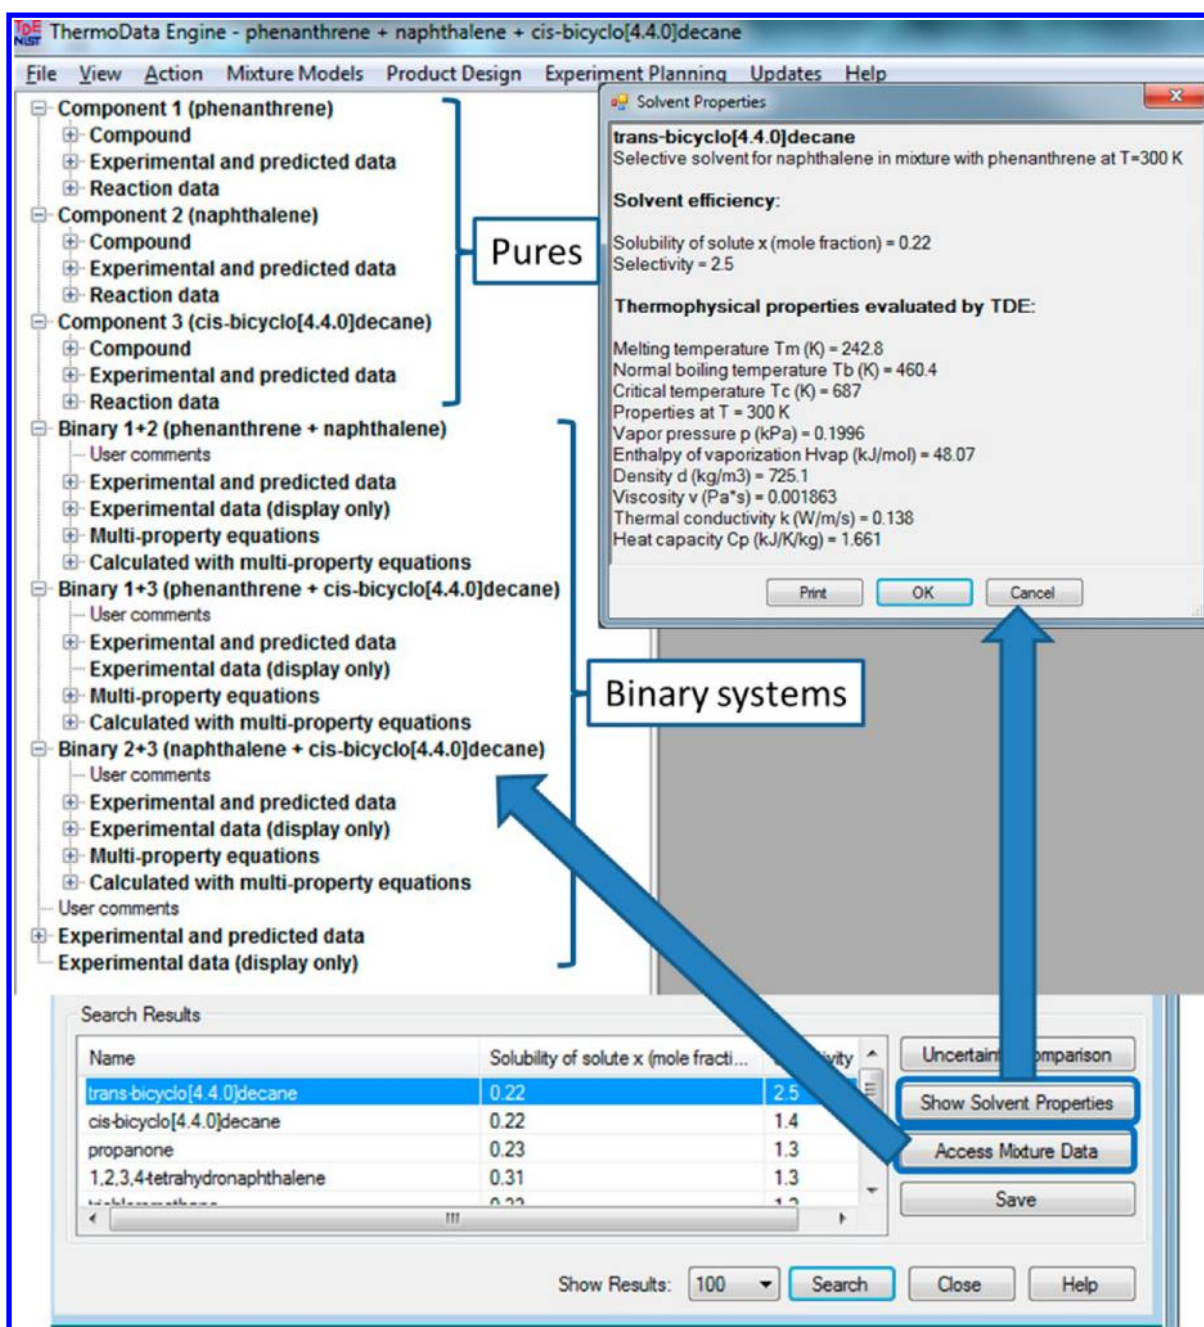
ThermoData Engine - phenanthrene + naphthalene + cis-bicyclo[4.4.0]decane

File View Action Mixture Models Product Design Experiment Planning Updates Help

Component 1 (phenanthrene)
Compound
Experimental and predicted data
Reaction data
Component 2 (naphthalene)
Compound
Experimental and predicted data
Reaction data
Component 3 (cis-bicyclo[4.4.0]decane)
Compound
Experimental and predicted data
Reaction data
Binary 1+2 (phenanthrene + naphthalene)
User comments
Experimental and predicted data
Experimental data (display only)
Multi-property equations
Calculated with multi-property equations
Binary 1+3 (phenanthrene + cis-bicyclo[4.4.0]decane)
User comments
Experimental and predicted data
Experimental data (display only)
Multi-property equations
Calculated with multi-property equations
Binary 2+3 (naphthalene + cis-bicyclo[4.4.0]decane)
User comments
Experimental and predicted data
Experimental data (display only)
Multi-property equations
Calculated with multi-property equations
User comments
Experimental and predicted data
Experimental data (display only)

Pures

Binary systems

Solvent Properties

trans-bicyclo[4.4.0]decane
Selective solvent for naphthalene in mixture with phenanthrene at T=300 K

Solvent efficiency:

Solubility of solute x (mole fraction) = 0.22
Selectivity = 2.5

Thermophysical properties evaluated by TDE:

Melting temperature Tm (K) = 242.8
Normal boiling temperature Tb (K) = 460.4
Critical temperature Tc (K) = 687
Properties at T = 300 K
Vapor pressure p (kPa) = 0.1996
Enthalpy of vaporization Hvap (kJ/mol) = 48.07
Density d (kg/m3) = 725.1
Viscosity v (Pa*s) = 0.001863
Thermal conductivity k (W/m/s) = 0.138
Heat capacity Cp (kJ/K/kg) = 1.661

Print OK Cancel

Search Results

| Name | Solubility of solute x (mole fracti... | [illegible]ivity |
|---|---|---|
| trans-bicyclo[4.4.0]decane | 0.22 | 2.5 |
| cis-bicyclo[4.4.0]decane | 0.22 | 1.4 |
| propanone | 0.23 | 1.3 |
| 1,2,3,4-tetrahydronaphthalene | 0.31 | 1.3 |
| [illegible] | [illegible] | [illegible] |

Uncertain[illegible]omparison
Show Solvent Properties
Access Mixture Data
Save

Show Results: 100 Search Close Help